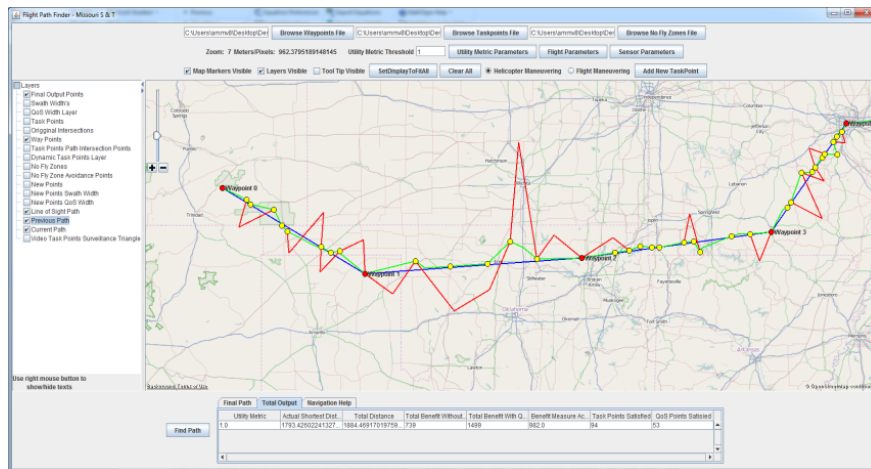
Flight Path Finder - Missouri S & T

C:\Users\ammv8\Desktop\Dei Browse Waypoints File C:\Users\ammv8\Desktop\Dei Browse Taskpoints File C:\Users\ammv8\Desktop\Dei Browse No Fly Zones File

Zoom: 7 Meters/Pixels: 962.3795189148145 Utility Metric Threshold 1 Utility Metric Parameters Flight Parameters Sensor Parameters

Map Markers Visible Layers Visible Tool Tip Visible SetDisplayToFitAll Clear All Helicopter Maneuvering Flight Maneuvering Add New TaskPoint

Layers
Final Output Points
Swath Width's
QoS Width Layer
Task Points
Origninal Intersections
Way Points
Task Points Path Intersection Points
Dynamic Task Points Layer
No Fly Zones
No Fly Zone Avoidance Points
New Points
New Points Swath Width
New Points QoS Width
Line of Sight Path
Previous Path
Current Path
Video Task Points Surveillance Triangle

Use right mouse button to show/hide texts

Waypoint 0
Waypoint 1
Waypoint 2
Waypoint 3
Waypoint 4

Final Path Total Output Navigation Help

Find Path

| Utility Metric | Actual Shortest Dist... | Total Distance | Total Benefit Without... | Total Benefit With Q... | Benefit Measure Ac... | Task Points Satisfied | QoS Points Satisfied |
|---|---|---|---|---|---|---|---|
| 1.0 | 1793.42602241327... | 1884.46917019759... | 739 | 1499 | 982.0 | 94 | 53 |